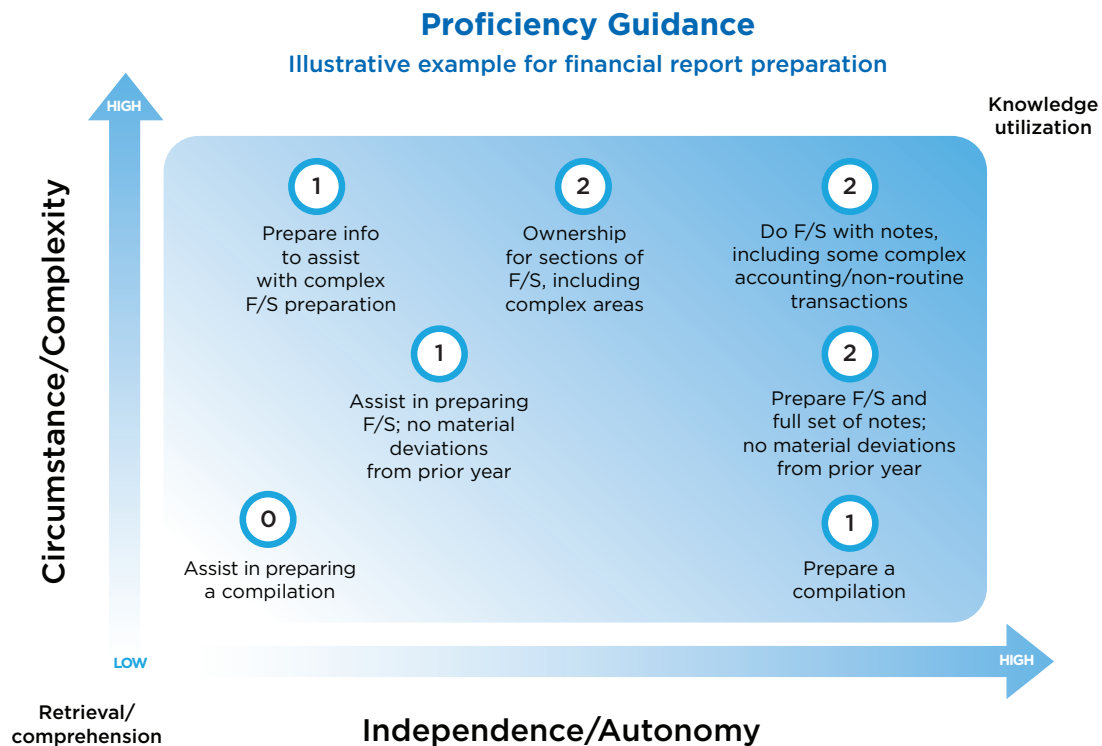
Proficiency Guidance

Illustrative example for financial report preparation

HIGH

Knowledge utilization

Circumstance/Complexity

1
Prepare info to assist with complex F/S preparation

2
Ownership for sections of F/S, including complex areas

2
Do F/S with notes, including some complex accounting/non-routine transactions

1
Assist in preparing F/S; no material deviations from prior year

2
Prepare F/S and full set of notes; no material deviations from prior year

0
Assist in preparing a compilation

1
Prepare a compilation

LOW

HIGH

Retrieval/ comprehension

Independence/Autonomy